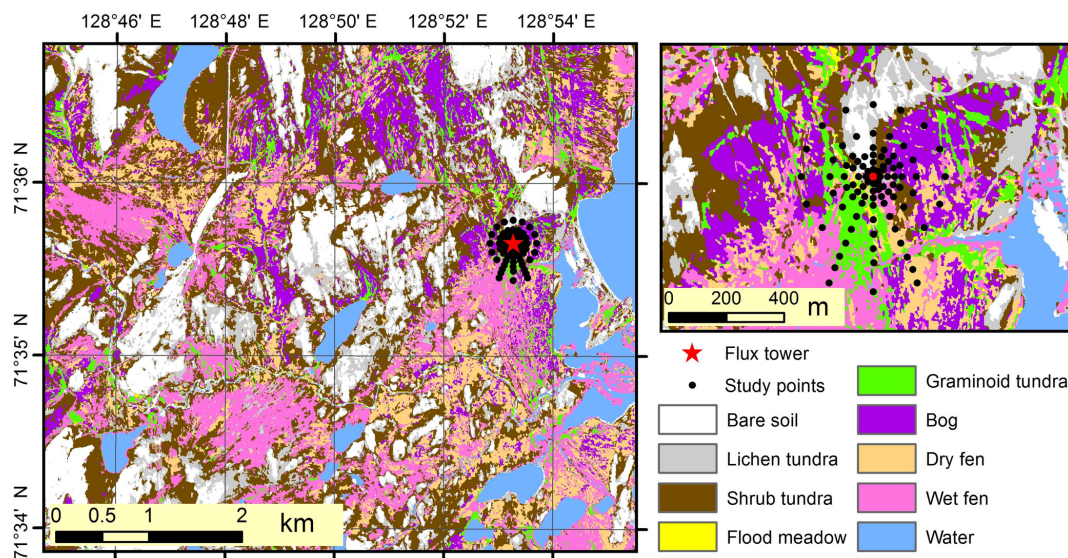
128°46' E 128°48' E 128°50' E 128°52' E 128°54' E

71°36' N

71°35' N

71°34' N

0 0.5 1 2 km

0 200 400 m

Flux tower
Study points
Bare soil
Lichen tundra
Shrub tundra
Flood meadow
Graminoid tundra
Bog
Dry fen
Wet fen
Water